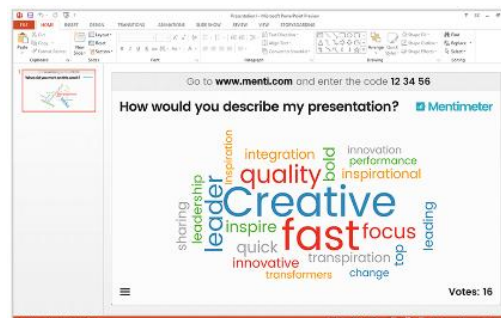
Presentation1 - Microsoft PowerPoint Preview

FILE HOME INSERT DESIGN TRANSITIONS ANIMATIONS SLIDE SHOW REVIEW VIEW STORYBOARDING

Paste New Slide

Clipboard Slides Font Paragraph Drawing Editing

How would you describe my presentation?

Go to www.menti.com and enter the code 12 34 56

How would you describe my presentation?

Mentimeter

integration
inspiration
innovation
performance
quality
bold
inspirational
leader
leadership
Creative
sharing
inspire
fast
focus
leading
quick
innovative
transpiration
top
transformers
change

Votes: 16